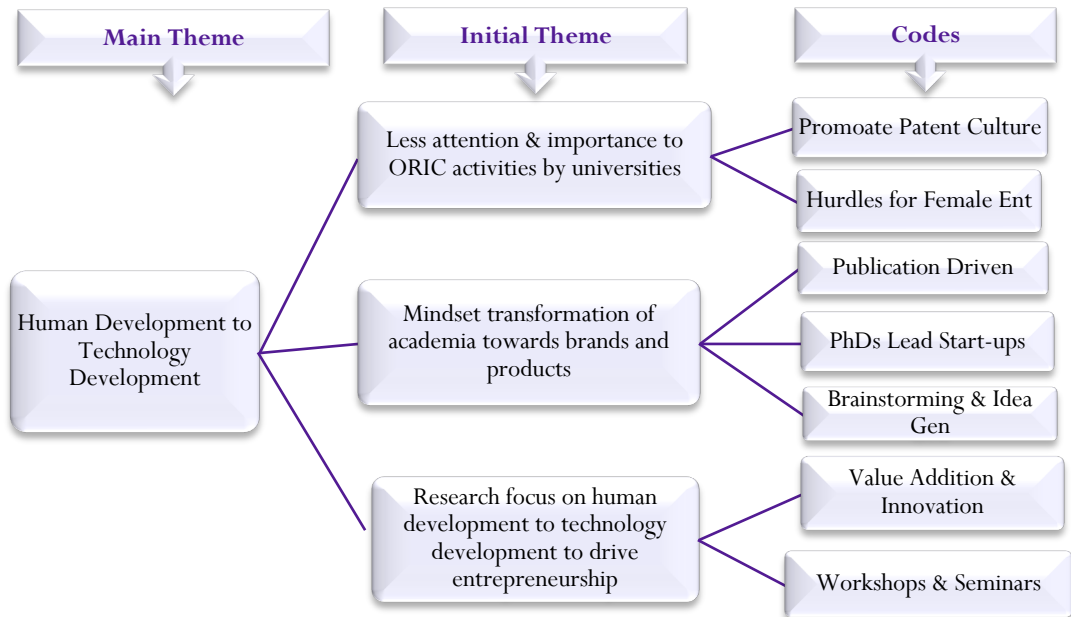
Main Theme

Initial Theme

Codes

Human Development to Technology Development

Less attention & importance to ORIC activities by universities

Promoate Patent Culture

Hurdles for Female Ent

Mindset transformation of academia towards brands and products

Publication Driven

PhDs Lead Start-ups

Brainstorming & Idea Gen

Research focus on human development to technology development to drive entrepreneurship

Value Addition & Innovation

Workshops & Seminars